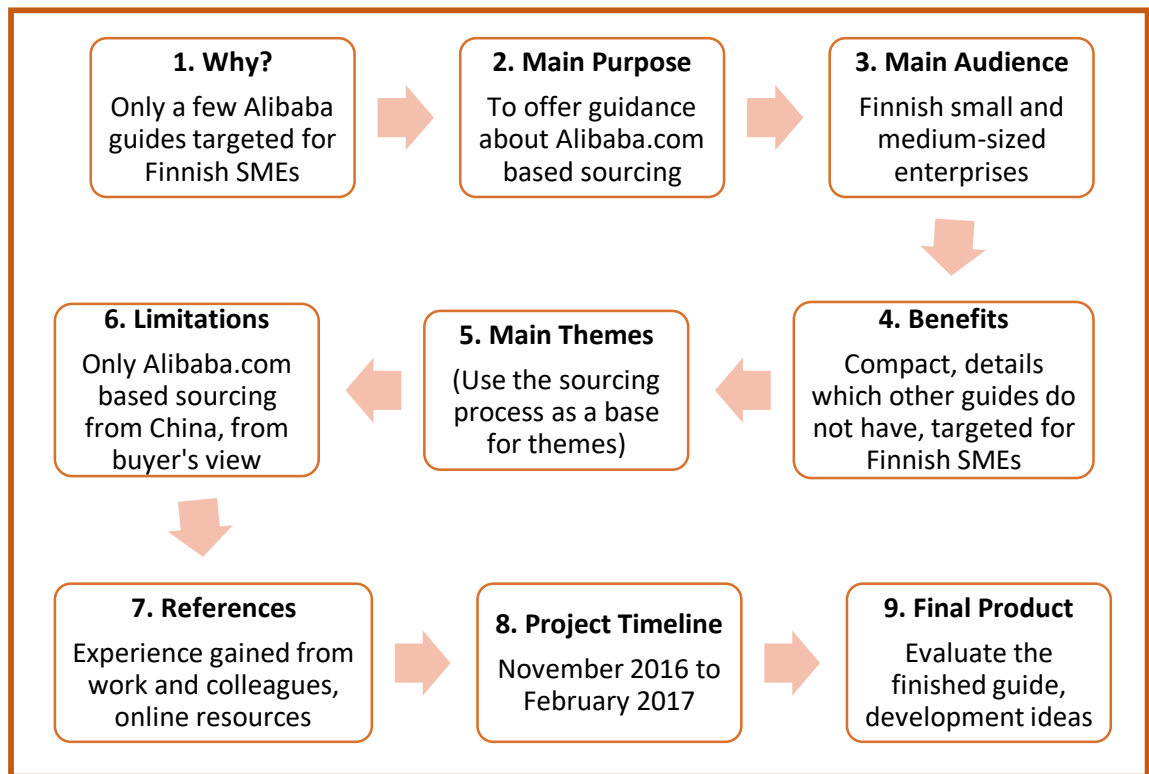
1. Why?
Only a few Alibaba guides targeted for Finnish SMEs

2. Main Purpose
To offer guidance about Alibaba.com based sourcing

3. Main Audience
Finnish small and medium-sized enterprises

4. Benefits
Compact, details which other guides do not have, targeted for Finnish SMEs

5. Main Themes
(Use the sourcing process as a base for themes)

6. Limitations
Only Alibaba.com based sourcing from China, from buyer's view

7. References
Experience gained from work and colleagues, online resources

8. Project Timeline
November 2016 to February 2017

9. Final Product
Evaluate the finished guide, development ideas